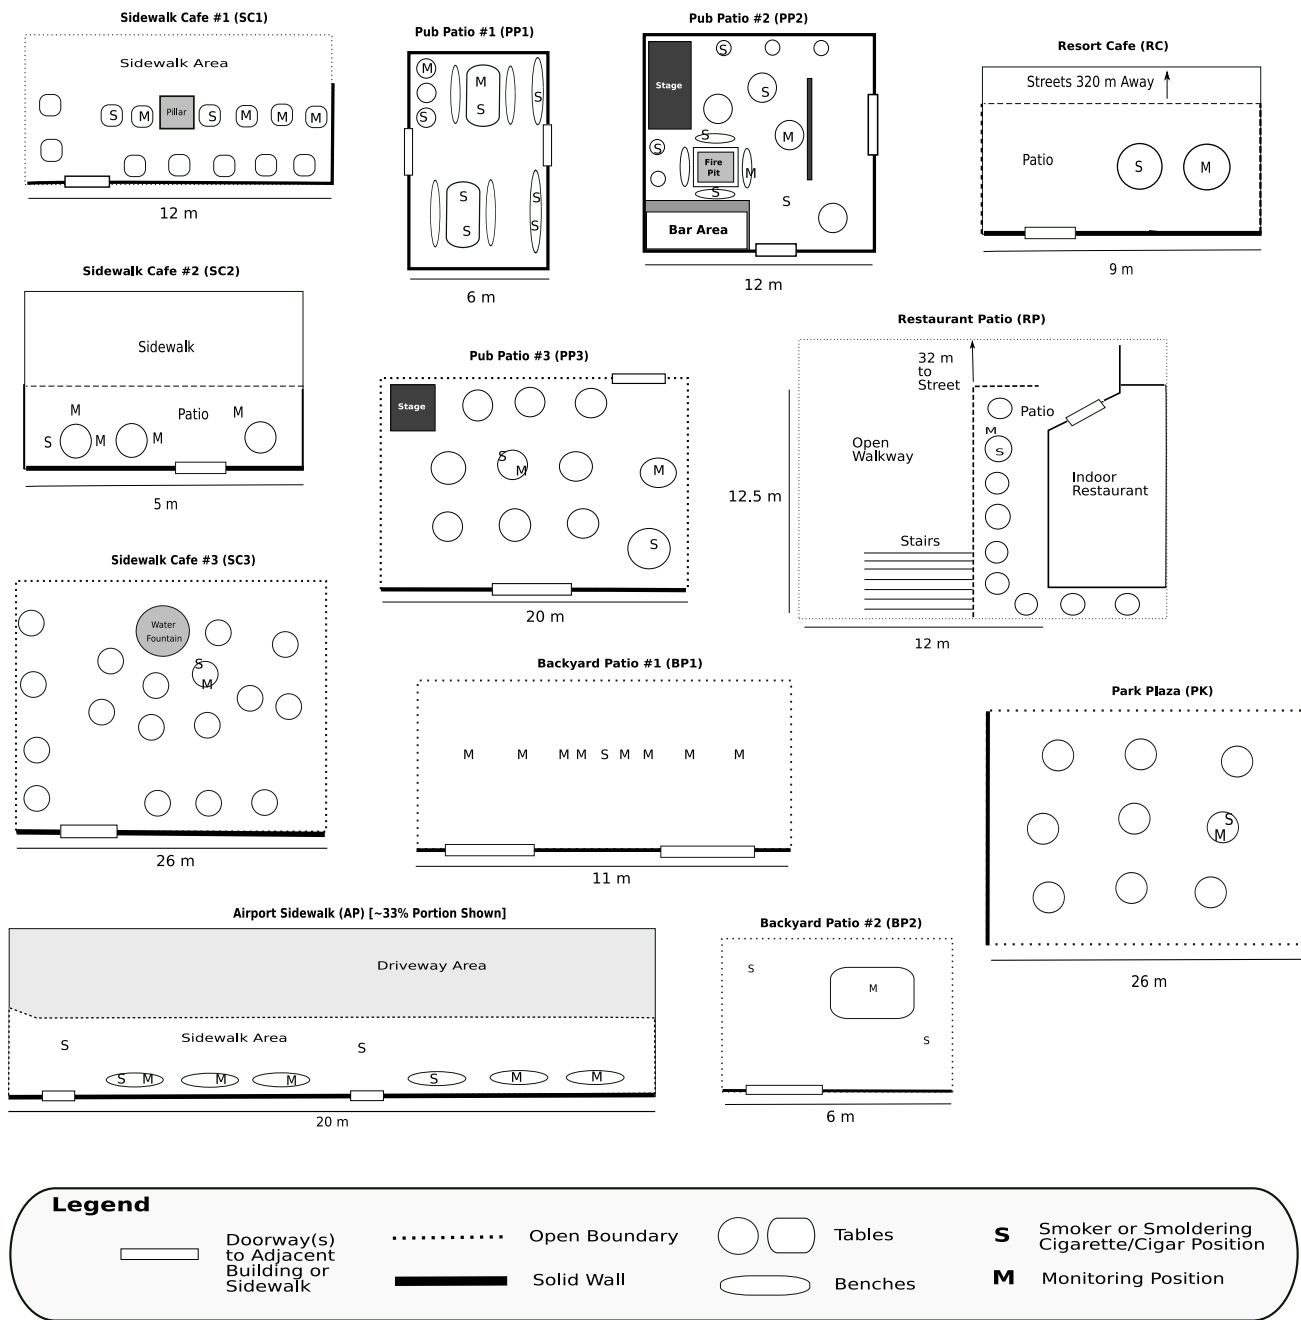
Sidewalk Cafe #1 (SC1)

Sidewalk Area

S M Pillar S M M M

12 m

Pub Patio #1 (PP1)

M S M S

S S S S

6 m

Pub Patio #2 (PP2)

Stage

S S S

S Fire Pit M M

S S

Bar Area

12 m

Resort Cafe (RC)

Streets 320 m Away

Patio S M

9 m

Sidewalk Cafe #2 (SC2)

Sidewalk

M Patio M

S M M

5 m

Pub Patio #3 (PP3)

Stage

S M M

S

20 m

Restaurant Patio (RP)

32 m to Street

Patio

M S

Open Walkway

Indoor Restaurant

12.5 m

Stairs

12 m

Sidewalk Cafe #3 (SC3)

Water Fountain

S M

26 m

Backyard Patio #1 (BP1)

M M M M S M M M M

11 m

Park Plaza (PK)

S M

26 m

Airport Sidewalk (AP) [~33% Portion Shown]

Driveway Area

Sidewalk Area

S S

S M M M S M M

20 m

Backyard Patio #2 (BP2)

S M S

6 m

Legend

Doorway(s) to Adjacent Building or Sidewalk

Open Boundary

Solid Wall

Tables

Benches

S Smoker or Smoldering Cigarette/Cigar Position

M Monitoring Position